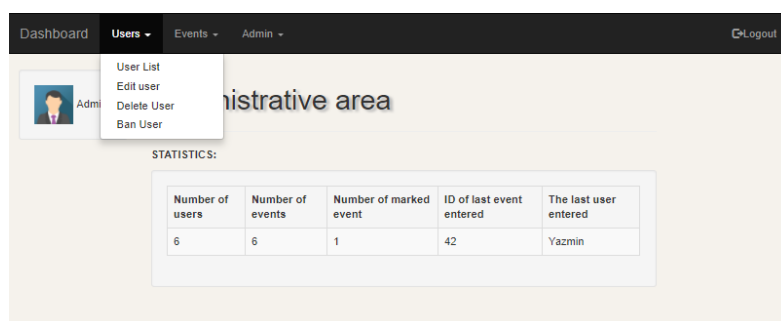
Dashboard Users ▾ Events ▾ Admin ▾ Logout

User List
Edit user
Delete User
Ban User

Admi

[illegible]nistrative area

STATISTICS:

| Number of users | Number of events | Number of marked event | ID of last event entered | The last user entered |
|---|---|---|---|---|
| 6 | 6 | 1 | 42 | Yazmin |